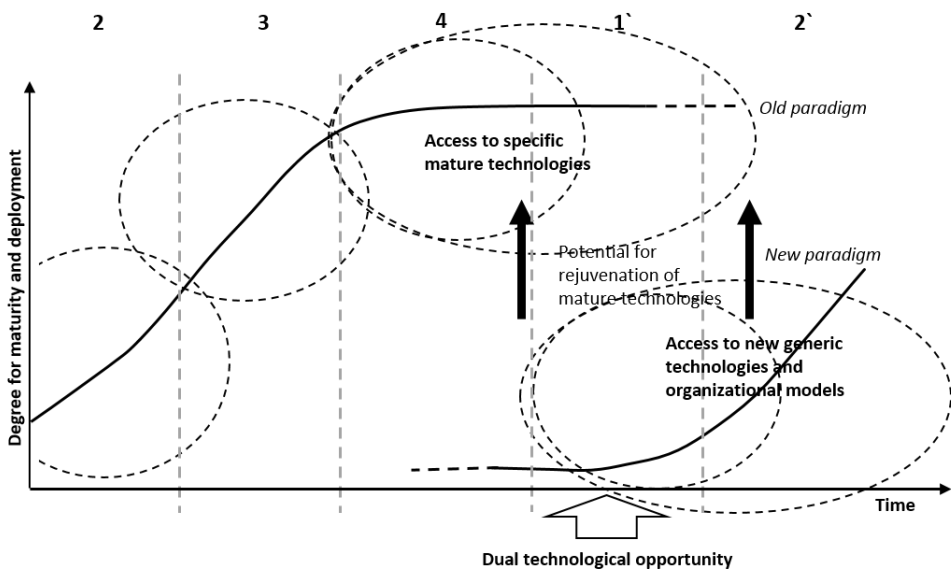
2

3

4

1`

2`

Old paradigm

Access to specific mature technologies

Degree for maturity and deployment

Potential for rejuvenation of mature technologies

New paradigm

Access to new generic technologies and organizational models

Time

Dual technological opportunity